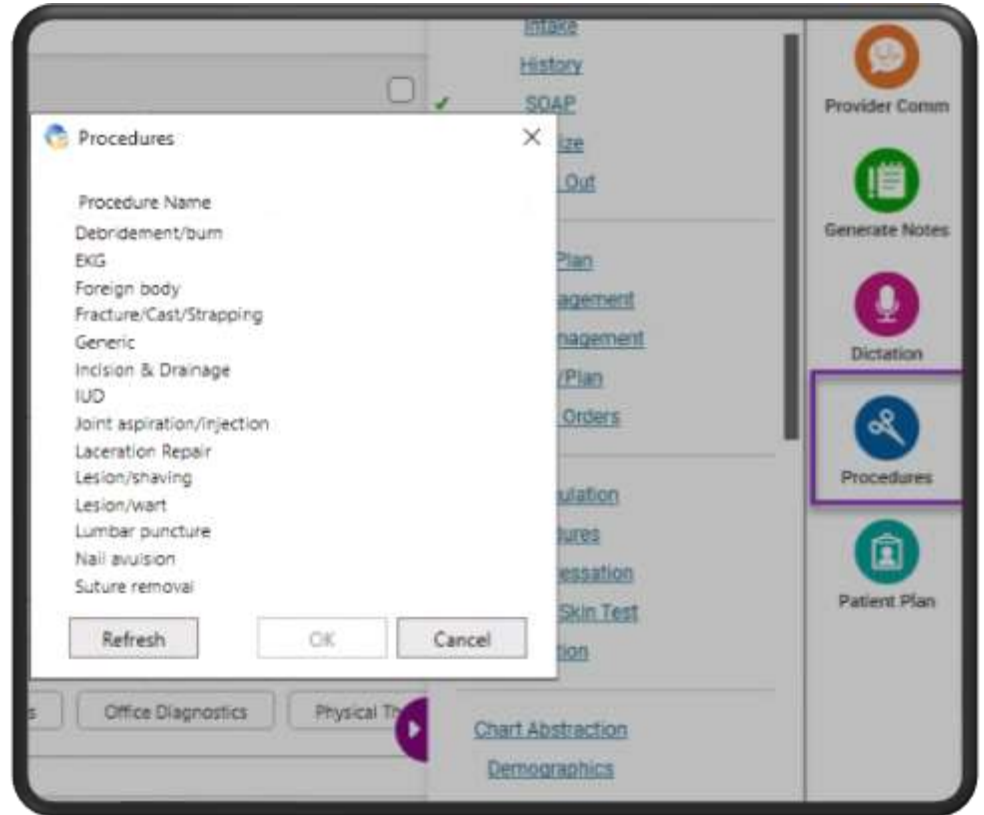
Intake
History
SOAP
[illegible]ize
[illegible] Out

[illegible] Plan
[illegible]agement
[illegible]nagement
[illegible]/Plan
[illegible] Orders

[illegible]ulation
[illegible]tures
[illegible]essation
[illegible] Skin Test
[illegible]tion

Chart Abstraction
Demographics

Procedures

Procedure Name
Debridement/burn
EKG
Foreign body
Fracture/Cast/Strapping
Generic
Incision & Drainage
IUD
Joint aspiration/injection
Laceration Repair
Lesion/shaving
Lesion/wart
Lumbar puncture
Nail avulsion
Suture removal

Refresh
OK
Cancel

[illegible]s
Office Diagnostics
Physical T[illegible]

Provider Comm
Generate Notes
Dictation
Procedures
Patient Plan